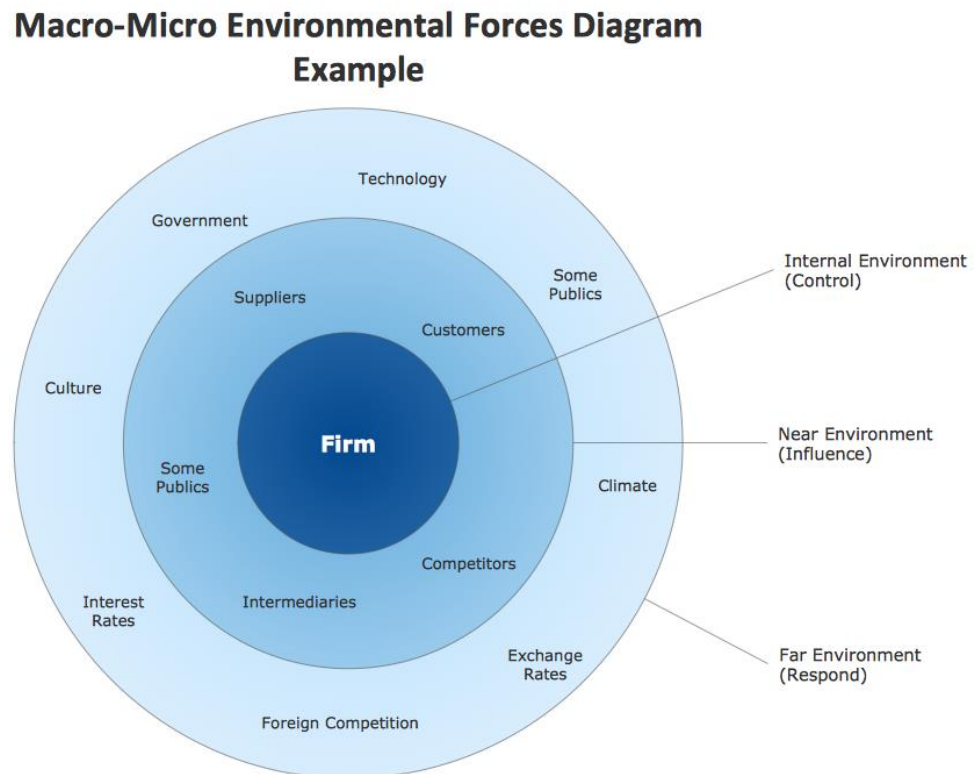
Macro-Micro Environmental Forces Diagram Example

Technology

Government

Some Publics

Internal Environment (Control)

Suppliers

Customers

Culture

Firm

Near Environment (Influence)

Some Publics

Climate

Competitors

Interest Rates

Intermediaries

Exchange Rates

Far Environment (Respond)

Foreign Competition